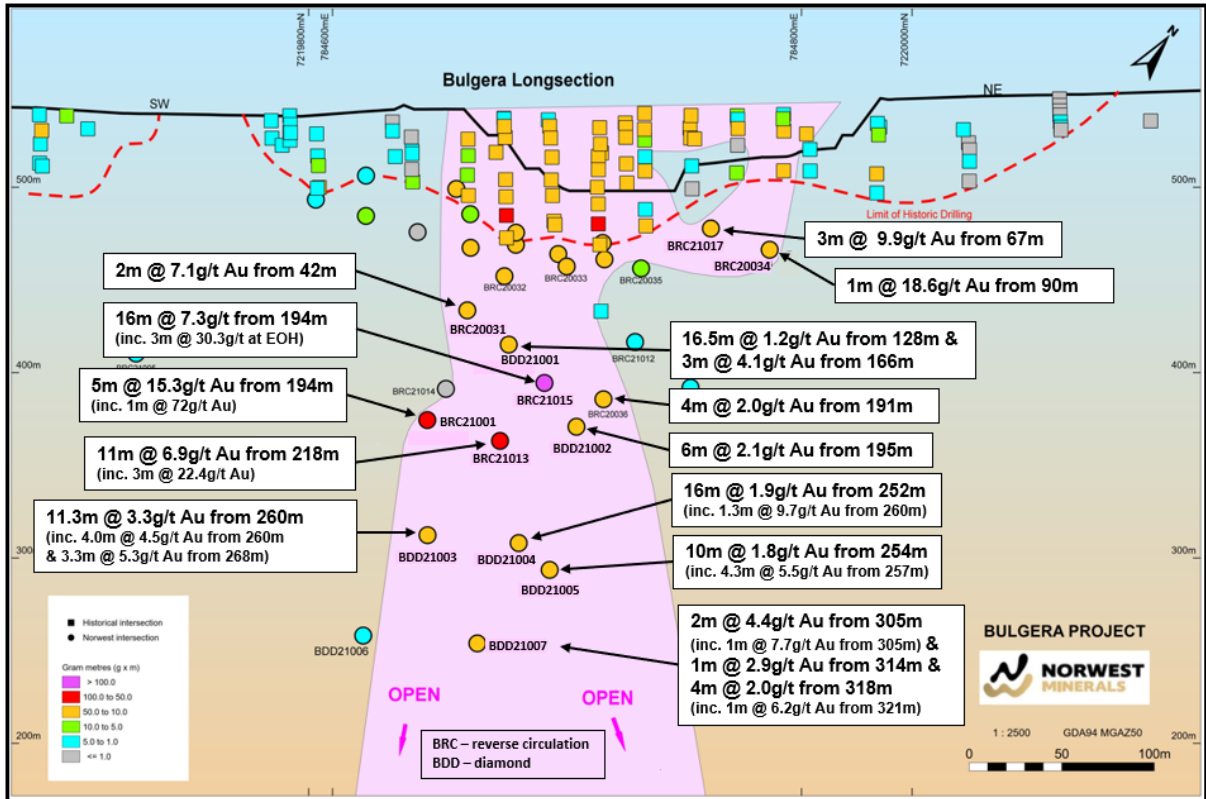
7219800mN
784600mE
784800mE
7220000mN
N

Bulgera Longsection

SW
NE

500m
500m

Limit of Historic Drilling

BRC21017
3m @ 9.9g/t Au from 67m
BRC20034
1m @ 18.6g/t Au from 90m

BRC20032
BRC20033
BRC20035

2m @ 7.1g/t Au from 42m
BRC20031

16m @ 7.3g/t from 194m
(inc. 3m @ 30.3g/t at EOH)

BDD21001
16.5m @ 1.2g/t Au from 128m &
3m @ 4.1g/t Au from 166m
BRC21012

400m
400m

BRC21014
5m @ 15.3g/t Au from 194m
(inc. 1m @ 72g/t Au)
BRC21015
BRC20036
4m @ 2.0g/t Au from 191m

BRC21001
11m @ 6.9g/t Au from 218m
(inc. 3m @ 22.4g/t Au)
BRC21013
BDD21002
6m @ 2.1g/t Au from 195m

16m @ 1.9g/t Au from 252m
(inc. 1.3m @ 9.7g/t Au from 260m)

11.3m @ 3.3g/t Au from 260m
(inc. 4.0m @ 4.5g/t Au from 260m
& 3.3m @ 5.3g/t Au from 268m)
BDD21003
BDD21004

300m
300m

10m @ 1.8g/t Au from 254m
(inc. 4.3m @ 5.5g/t Au from 257m)
BDD21005

Historical intersection
Norwest intersection

Gram metres (g x m)
> 100.0
100.0 to 50.0
50.0 to 10.0
10.0 to 5.0
5.0 to 1.0
<= 1.0

BDD21006
BDD21007

2m @ 4.4g/t Au from 305m
(inc. 1m @ 7.7g/t Au from 305m) &
1m @ 2.9g/t Au from 314m &
4m @ 2.0g/t from 318m
(inc. 1m @ 6.2g/t Au from 321m)

BULGERA PROJECT
NORWEST MINERALS

OPEN
OPEN

BRC – reverse circulation
BDD – diamond

200m
200m

1 : 2500
GDA94 MGAZ50
0
50
100m